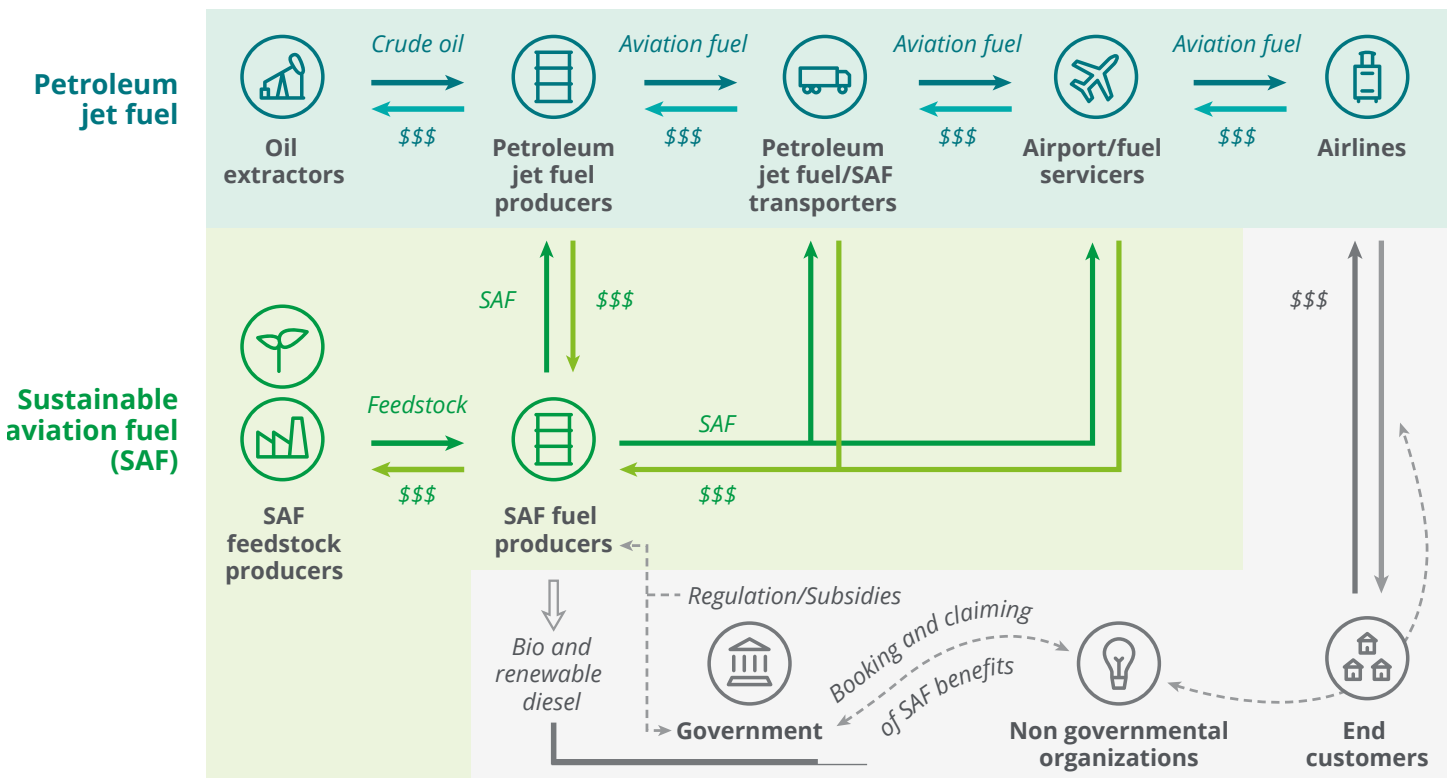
Petroleum jet fuel

Crude oil
$$$
Aviation fuel
$$$
Aviation fuel
$$$
Aviation fuel
$$$

Oil extractors

Petroleum jet fuel producers

Petroleum jet fuel/SAF transporters

Airport/fuel servicers

Airlines

SAF
$$$
$$$

Sustainable aviation fuel (SAF)

Feedstock
$$$
SAF
$$$

SAF feedstock producers

SAF fuel producers

Regulation/Subsidies

Bio and renewable diesel

Booking and claiming of SAF benefits

Government

Non governmental organizations

End customers